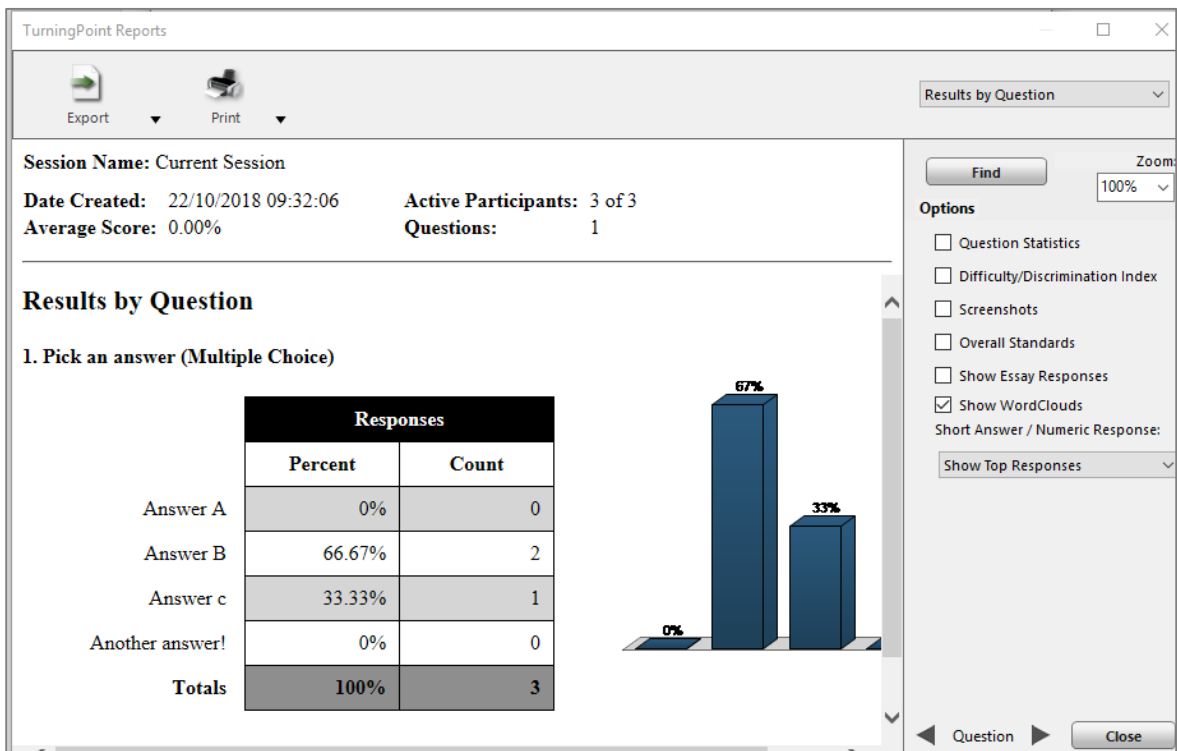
TurningPoint Reports

Export Print

Results by Question

Session Name: Current Session

Date Created: 22/10/2018 09:32:06 Active Participants: 3 of 3
Average Score: 0.00% Questions: 1

Results by Question

1. Pick an answer (Multiple Choice)

| | Responses | |
|---|---|---|
| | Percent | Count |
| Answer A | 0% | 0 |
| Answer B | 66.67% | 2 |
| Answer c | 33.33% | 1 |
| Another answer! | 0% | 0 |
| Totals | 100% | 3 |

67%
33%
0%

Find
Zoom:
100%
Options
Question Statistics
Difficulty/Discrimination Index
Screenshots
Overall Standards
Show Essay Responses
Show WordClouds
Short Answer / Numeric Response:
Show Top Responses

Question
Close